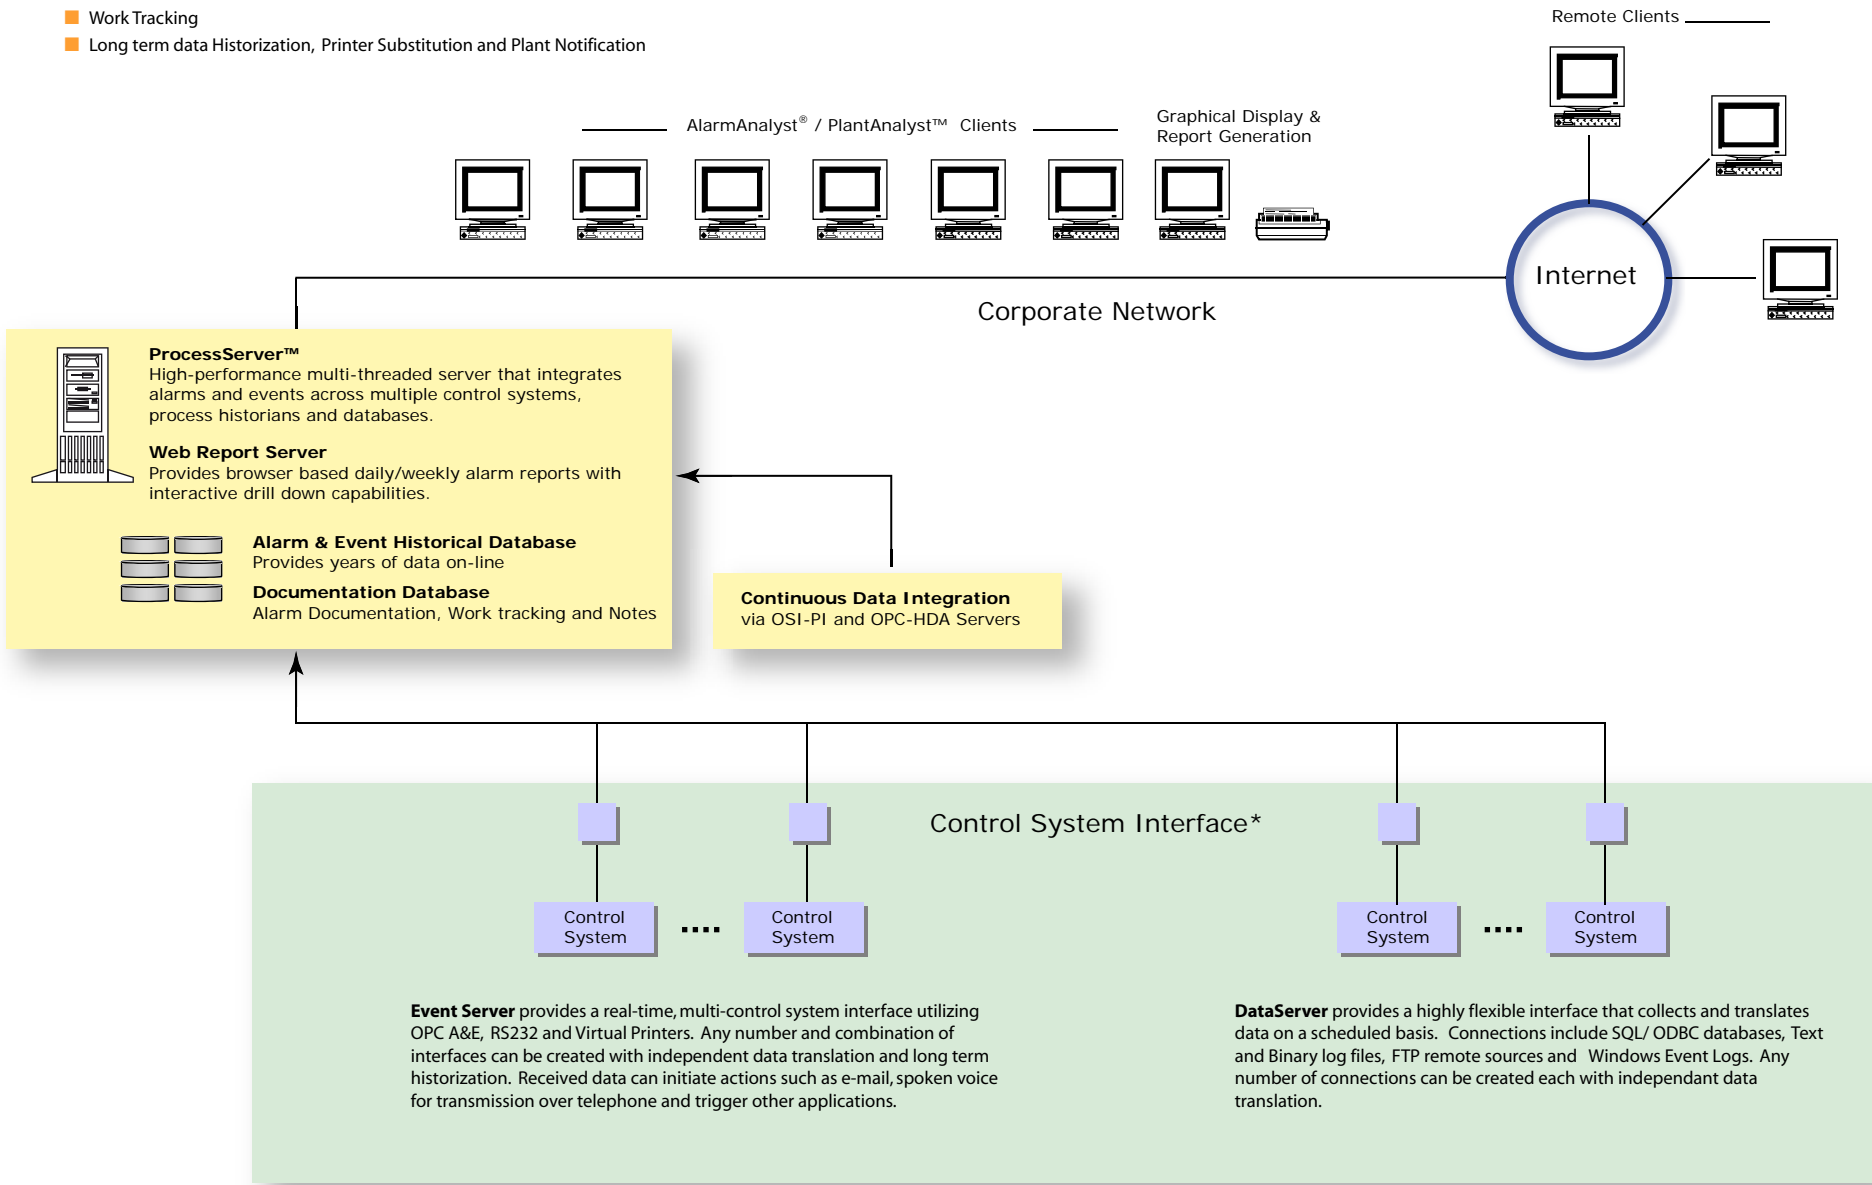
- Work Tracking
- Long term data Historization, Printer Substitution and Plant Notification

Remote Clients

AlarmAnalyst® / PlantAnalyst™ Clients

Graphical Display & Report Generation

Internet

Corporate Network

**ProcessServer™**
High-performance multi-threaded server that integrates alarms and events across multiple control systems, process historians and databases.

**Web Report Server**
Provides browser based daily/weekly alarm reports with interactive drill down capabilities.

**Alarm & Event Historical Database**
Provides years of data on-line

**Documentation Database**
Alarm Documentation, Work tracking and Notes

**Continuous Data Integration**
via OSI-PI and OPC-HDA Servers

Control System Interface*

Control System .... Control System

Control System .... Control System

**Event Server** provides a real-time, multi-control system interface utilizing OPC A&E, RS232 and Virtual Printers. Any number and combination of interfaces can be created with independent data translation and long term historization. Received data can initiate actions such as e-mail, spoken voice for transmission over telephone and trigger other applications.

**DataServer** provides a highly flexible interface that collects and translates data on a scheduled basis. Connections include SQL/ ODBC databases, Text and Binary log files, FTP remote sources and Windows Event Logs. Any number of connections can be created each with independant data translation.